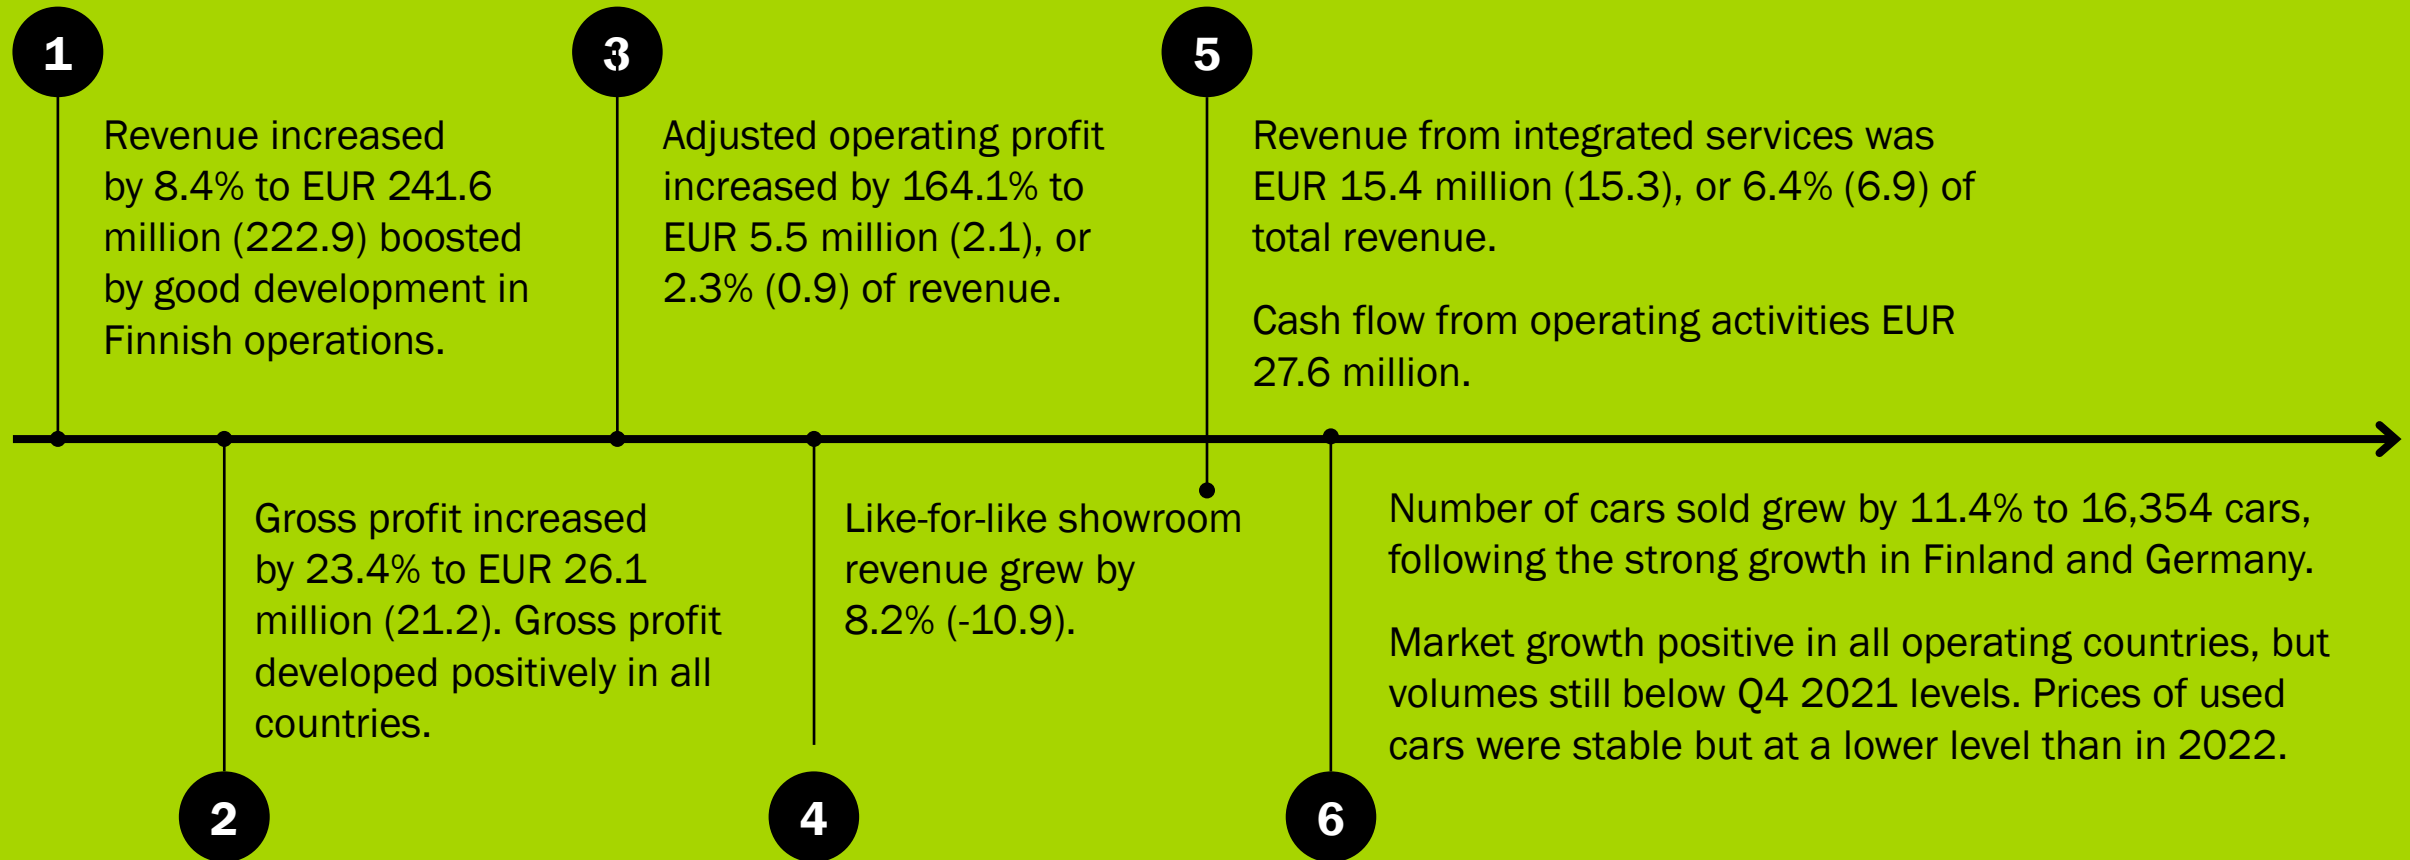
1

Revenue increased by 8.4% to EUR 241.6 million (222.9) boosted by good development in Finnish operations.

3

Adjusted operating profit increased by 164.1% to EUR 5.5 million (2.1), or 2.3% (0.9) of revenue.

5

Revenue from integrated services was EUR 15.4 million (15.3), or 6.4% (6.9) of total revenue.

Cash flow from operating activities EUR 27.6 million.

Gross profit increased by 23.4% to EUR 26.1 million (21.2). Gross profit developed positively in all countries.

2

Like-for-like showroom revenue grew by 8.2% (-10.9).

4

Number of cars sold grew by 11.4% to 16,354 cars, following the strong growth in Finland and Germany.

Market growth positive in all operating countries, but volumes still below Q4 2021 levels. Prices of used cars were stable but at a lower level than in 2022.

6